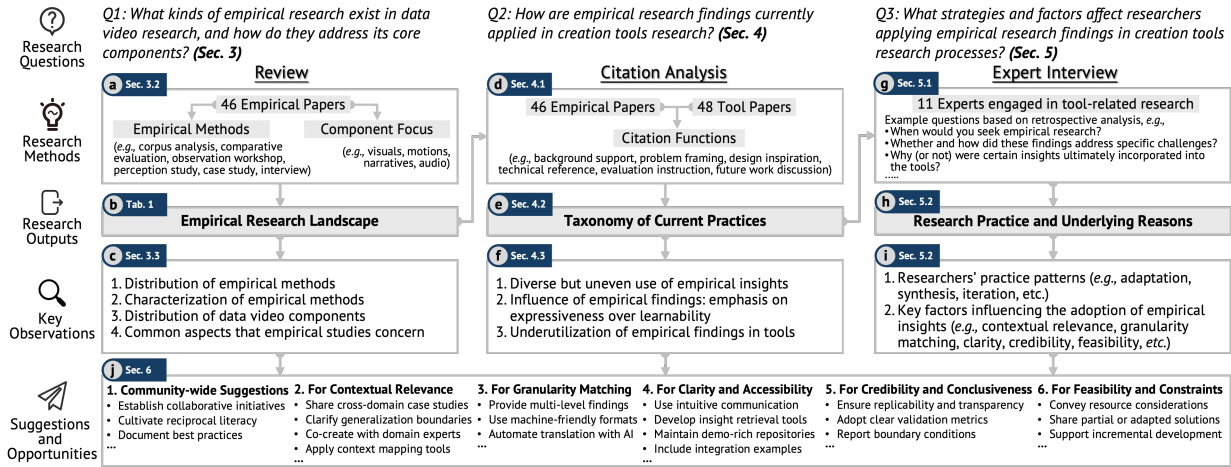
Research Questions

Q1: What kinds of empirical research exist in data video research, and how do they address its core components? (Sec. 3)

Q2: How are empirical research findings currently applied in creation tools research? (Sec. 4)

Q3: What strategies and factors affect researchers applying empirical research findings in creation tools research processes? (Sec. 5)

Research Methods

Review

a Sec. 3.2
46 Empirical Papers
Empirical Methods
(e.g., corpus analysis, comparative evaluation, observation workshop, perception study, case study, interview)
Component Focus
(e.g., visuals, motions, narratives, audio)

Citation Analysis

d Sec. 4.1
46 Empirical Papers
48 Tool Papers
Citation Functions
(e.g., background support, problem framing, design inspiration, technical reference, evaluation instruction, future work discussion)

Expert Interview

g Sec. 5.1
11 Experts engaged in tool-related research
Example questions based on retrospective analysis, e.g.,
• When would you seek empirical research?
• Whether and how did these findings address specific challenges?
• Why (or not) were certain insights ultimately incorporated into the tools?
.....

Research Outputs

b Tab. 1
Empirical Research Landscape

e Sec. 4.2
Taxonomy of Current Practices

h Sec. 5.2
Research Practice and Underlying Reasons

Key Observations

c Sec. 3.3
1. Distribution of empirical methods
2. Characterization of empirical methods
3. Distribution of data video components
4. Common aspects that empirical studies concern

f Sec. 4.3
1. Diverse but uneven use of empirical insights
2. Influence of empirical findings: emphasis on expressiveness over learnability
3. Underutilization of empirical findings in tools

i Sec. 5.2
1. Researchers' practice patterns (e.g., adaptation, synthesis, iteration, etc.)
2. Key factors influencing the adoption of empirical insights (e.g., contextual relevance, granularity matching, clarity, credibility, feasibility, etc.)

Suggestions and Opportunities

j Sec. 6

1. Community-wide Suggestions
• Establish collaborative initiatives
• Cultivate reciprocal literacy
• Document best practices
...

2. For Contextual Relevance
• Share cross-domain case studies
• Clarify generalization boundaries
• Co-create with domain experts
• Apply context mapping tools
...

3. For Granularity Matching
• Provide multi-level findings
• Use machine-friendly formats
• Automate translation with AI
...

4. For Clarity and Accessibility
• Use intuitive communication
• Develop insight retrieval tools
• Maintain demo-rich repositories
• Include integration examples
...

5. For Credibility and Conclusiveness
• Ensure replicability and transparency
• Adopt clear validation metrics
• Report boundary conditions
...

6. For Feasibility and Constraints
• Convey resource considerations
• Share partial or adapted solutions
• Support incremental development
...